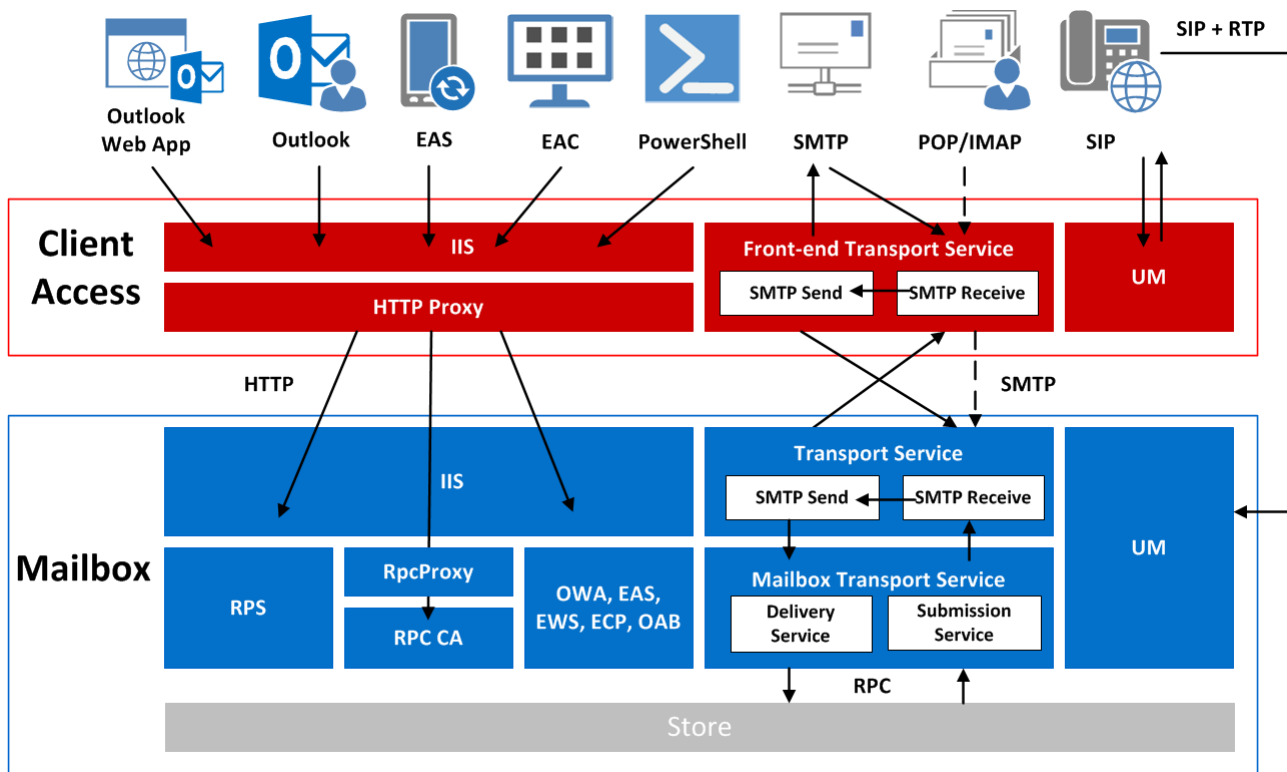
SIP + RTP

Outlook Web App
Outlook
EAS
EAC
PowerShell
SMTP
POP/IMAP
SIP

Client Access

IIS
HTTP Proxy
Front-end Transport Service
SMTP Send
SMTP Receive
UM

HTTP
SMTP

Mailbox

IIS
Transport Service
SMTP Send
SMTP Receive
UM
RPS
RpcProxy
RPC CA
OWA, EAS, EWS, ECP, OAB
Mailbox Transport Service
Delivery Service
Submission Service
RPC
Store